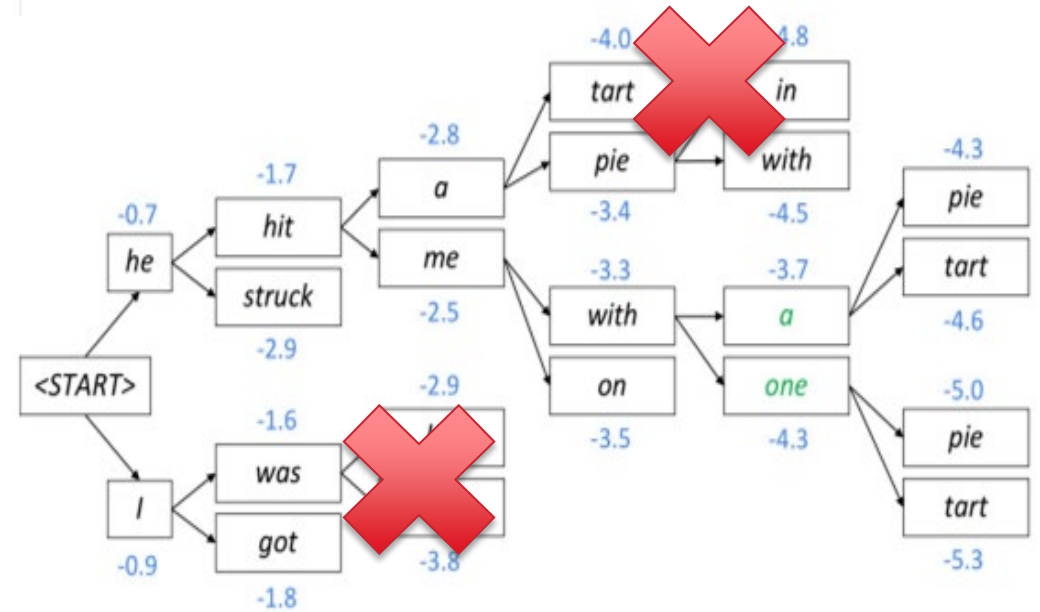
<START>

-0.7
he

-0.9
I

-1.7
hit

struck
-2.9

-1.6
was

got
-1.8

-2.8
a

me
-2.5

-2.9
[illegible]

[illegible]
-3.8

-4.0
tart

pie
-3.4

-3.3
with

on
-3.5

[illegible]4.8
in

with
-4.5

-3.7
a

one
-4.3

-4.3
pie

tart
-4.6

-5.0
pie

tart
-5.3